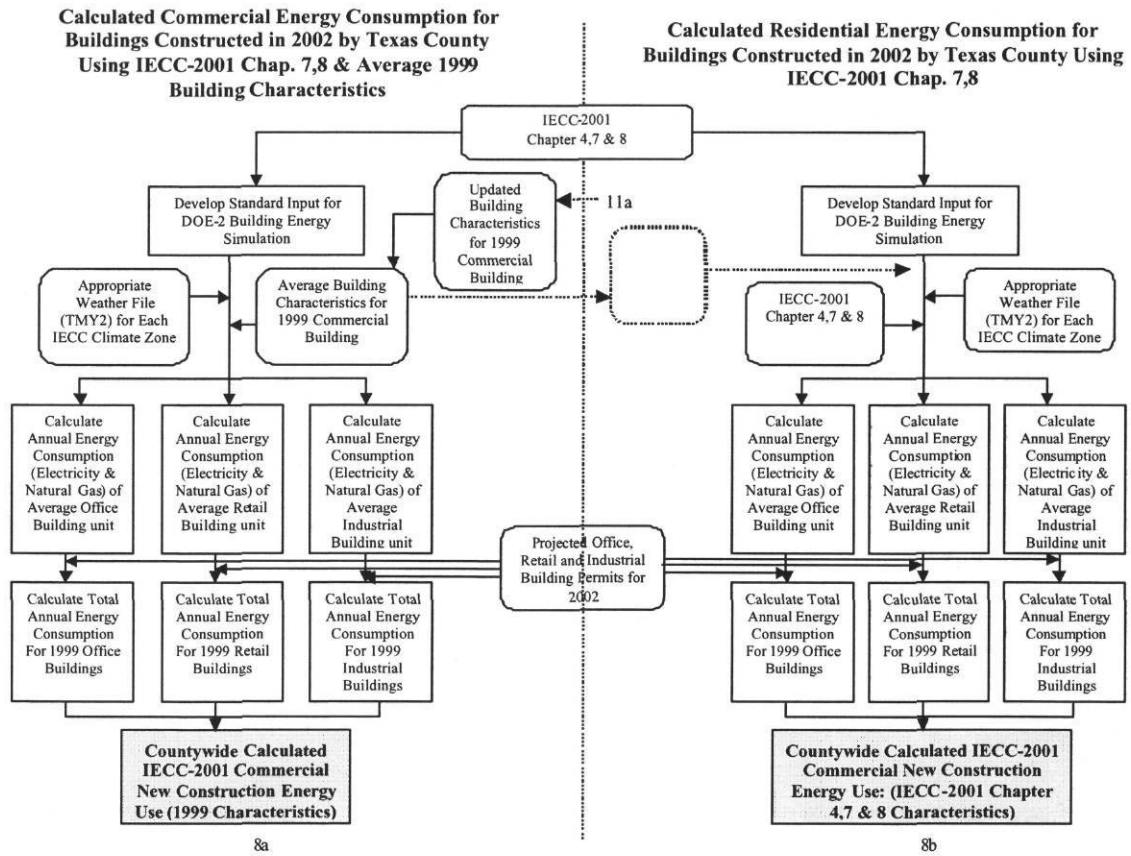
Calculated Commercial Energy Consumption for Buildings Constructed in 2002 by Texas County Using IECC-2001 Chap. 7,8 & Average 1999 Building Characteristics

Calculated Residential Energy Consumption for Buildings Constructed in 2002 by Texas County Using IECC-2001 Chap. 7,8

IECC-2001 Chapter 4,7 & 8

Develop Standard Input for DOE-2 Building Energy Simulation

Updated Building Characteristics for 1999 Commercial Building

11a

Develop Standard Input for DOE-2 Building Energy Simulation

Appropriate Weather File (TMY2) for Each IECC Climate Zone

Average Building Characteristics for 1999 Commercial Building

IECC-2001 Chapter 4,7 & 8

Appropriate Weather File (TMY2) for Each IECC Climate Zone

Calculate Annual Energy Consumption (Electricity & Natural Gas) of Average Office Building unit

Calculate Annual Energy Consumption (Electricity & Natural Gas) of Average Retail Building unit

Calculate Annual Energy Consumption (Electricity & Natural Gas) of Average Industrial Building unit

Calculate Annual Energy Consumption (Electricity & Natural Gas) of Average Office Building unit

Calculate Annual Energy Consumption (Electricity & Natural Gas) of Average Retail Building unit

Calculate Annual Energy Consumption (Electricity & Natural Gas) of Average Industrial Building unit

Projected Office, Retail and Industrial Building Permits for 2002

Calculate Total Annual Energy Consumption For 1999 Office Buildings

Calculate Total Annual Energy Consumption For 1999 Retail Buildings

Calculate Total Annual Energy Consumption For 1999 Industrial Buildings

Calculate Total Annual Energy Consumption For 1999 Office Buildings

Calculate Total Annual Energy Consumption For 1999 Retail Buildings

Calculate Total Annual Energy Consumption For 1999 Industrial Buildings

Countywide Calculated IECC-2001 Commercial New Construction Energy Use (1999 Characteristics)

Countywide Calculated IECC-2001 Commercial New Construction Energy Use: (IECC-2001 Chapter 4,7 & 8 Characteristics)

8a

8b